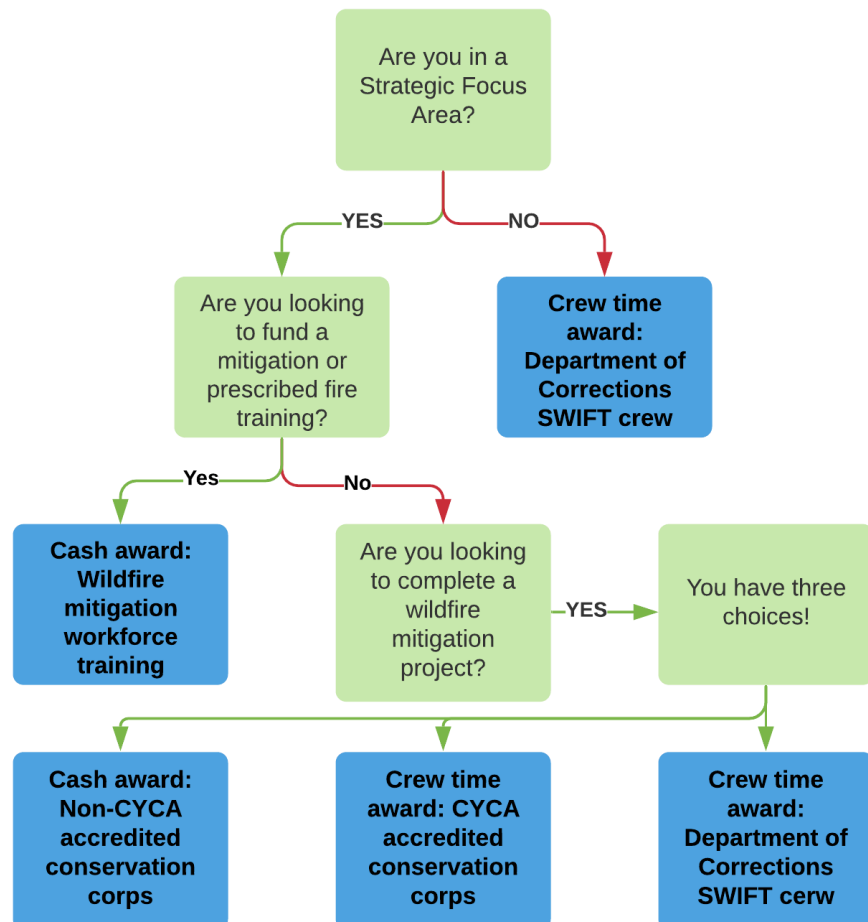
Are you in a Strategic Focus Area?

YES

NO

Are you looking to fund a mitigation or prescribed fire training?

Crew time award: Department of Corrections SWIFT crew

Yes

No

Cash award: Wildfire mitigation workforce training

Are you looking to complete a wildfire mitigation project?

YES

You have three choices!

Cash award: Non-CYCA accredited conservation corps

Crew time award: CYCA accredited conservation corps

Crew time award: Department of Corrections SWIFT cerw